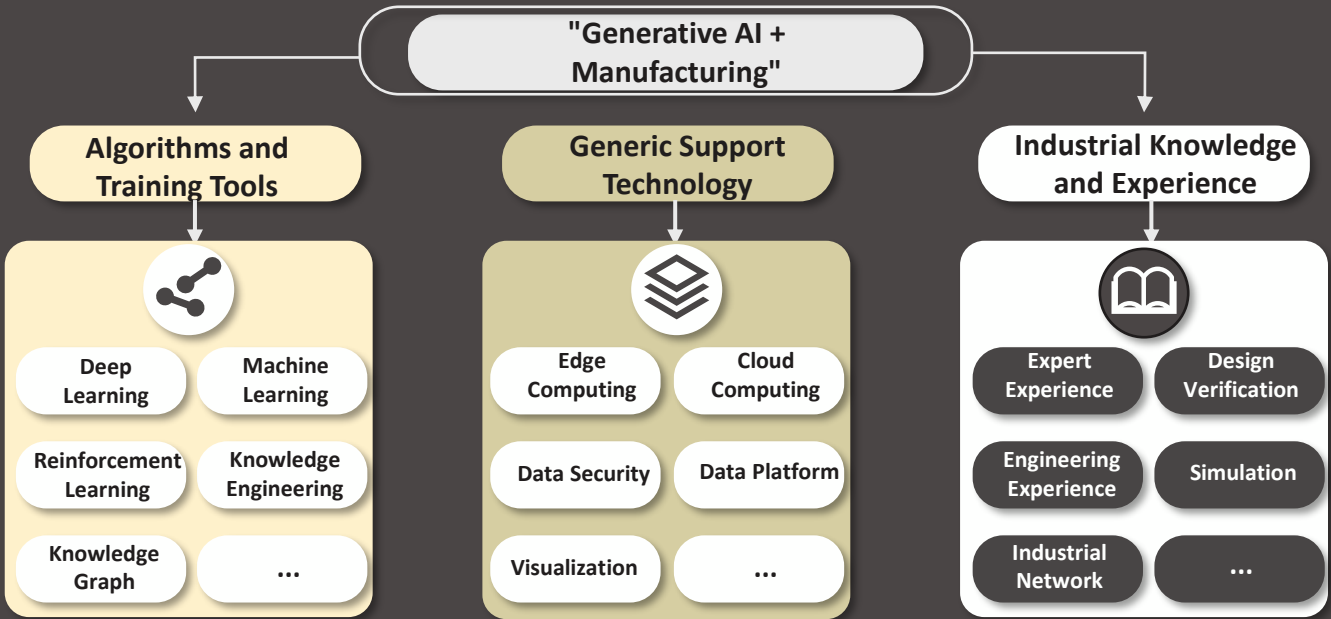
"Generative AI + Manufacturing"

Algorithms and Training Tools

Deep Learning

Machine Learning

Reinforcement Learning

Knowledge Engineering

Knowledge Graph

...

Generic Support Technology

Edge Computing

Cloud Computing

Data Security

Data Platform

Visualization

...

Industrial Knowledge and Experience

Expert Experience

Design Verification

Engineering Experience

Simulation

Industrial Network

...